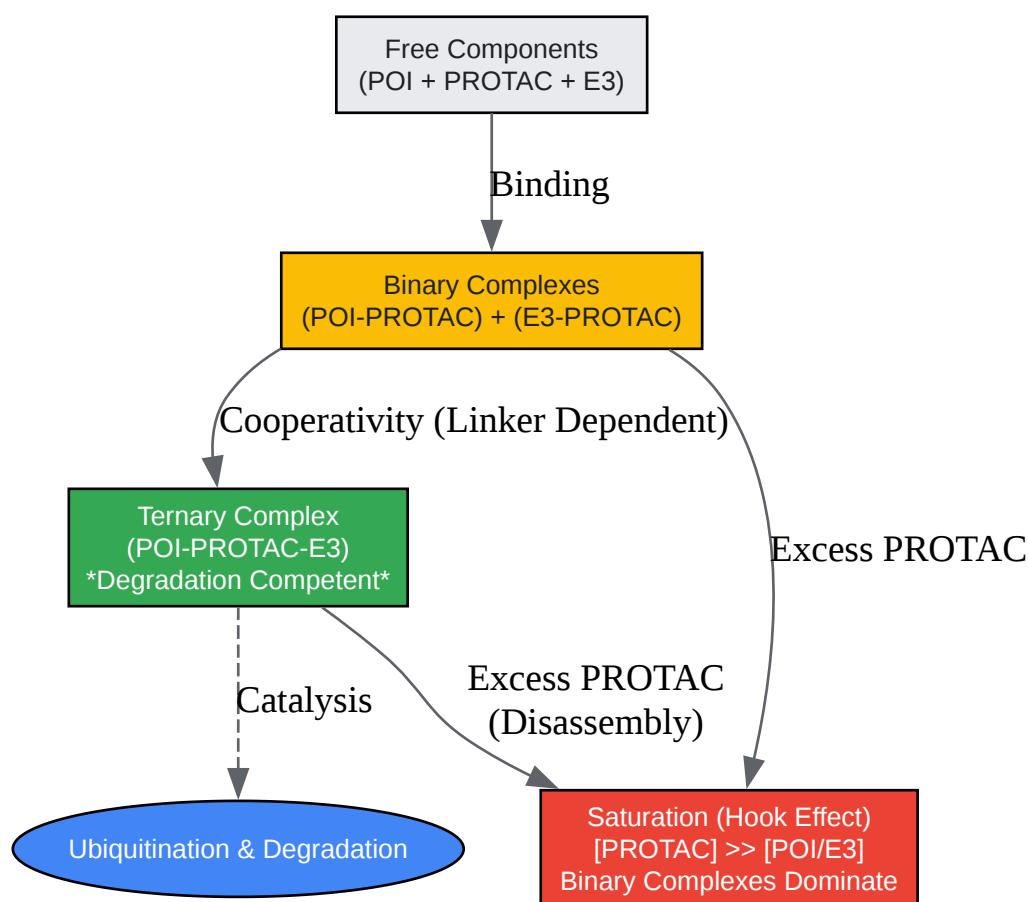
Free Components
(POI + PROTAC + E3)

Binding

Binary Complexes
(POI-PROTAC) + (E3-PROTAC)

Cooperativity (Linker Dependent)

Excess PROTAC

Ternary Complex
(POI-PROTAC-E3)
*Degradation Competent*

Catalysis

Excess PROTAC
(Disassembly)

Ubiquitination & Degradation

Saturation (Hook Effect)
[PROTAC] >> [POI/E3]
Binary Complexes Dominate